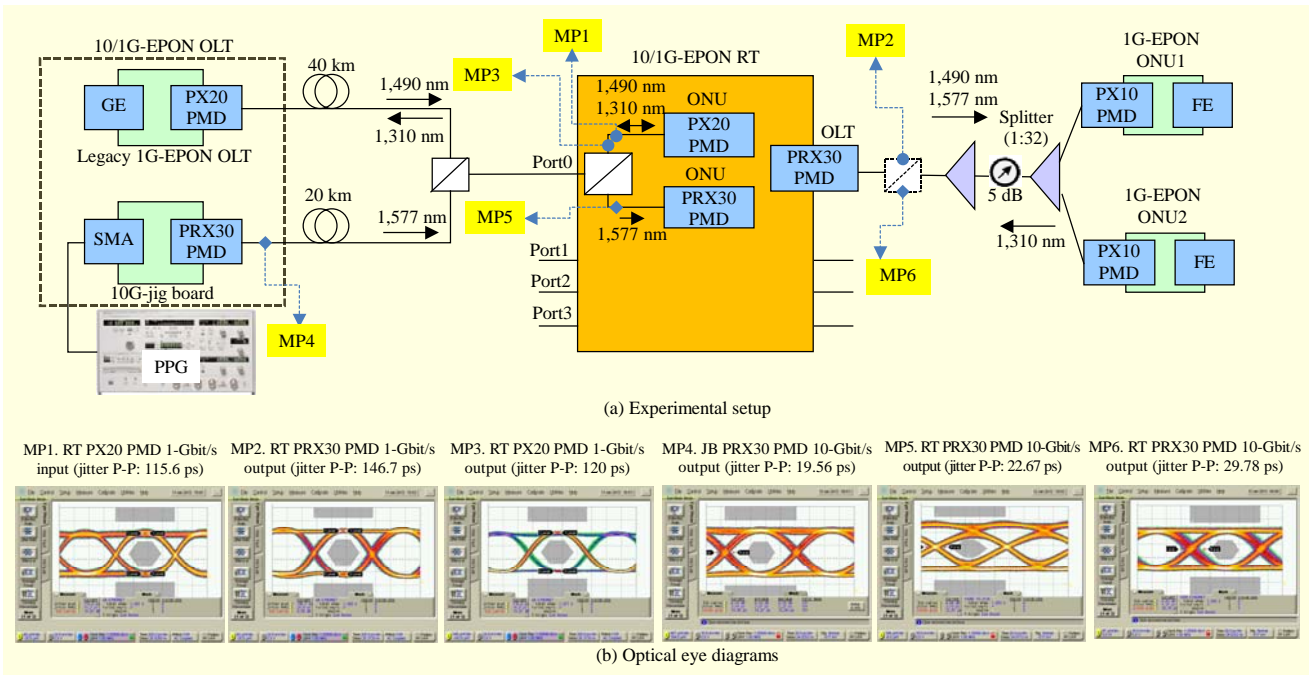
10/1G-EPON OLT

GE

PX20 PMD

Legacy 1G-EPON OLT

SMA

PRX30 PMD

10G-jig board

PPG

MP4

40 km

20 km

1,490 nm

1,310 nm

1,577 nm

MP3

MP1

MP5

10/1G-EPON RT

1,490 nm

1,310 nm

ONU

PX20 PMD

Port0

ONU

PRX30 PMD

1,577 nm

Port1

Port2

Port3

OLT

PRX30 PMD

MP2

MP6

1,490 nm

1,577 nm

Splitter (1:32)

5 dB

1,310 nm

1G-EPON ONU1

PX10 PMD

FE

1G-EPON ONU2

PX10 PMD

FE

(a) Experimental setup

MP1. RT PX20 PMD 1-Gbit/s input (jitter P-P: 115.6 ps)

MP2. RT PRX30 PMD 1-Gbit/s output (jitter P-P: 146.7 ps)

MP3. RT PX20 PMD 1-Gbit/s output (jitter P-P: 120 ps)

MP4. JB PRX30 PMD 10-Gbit/s output (jitter P-P: 19.56 ps)

MP5. RT PRX30 PMD 10-Gbit/s output (jitter P-P: 22.67 ps)

MP6. RT PRX30 PMD 10-Gbit/s output (jitter P-P: 29.78 ps)

(b) Optical eye diagrams